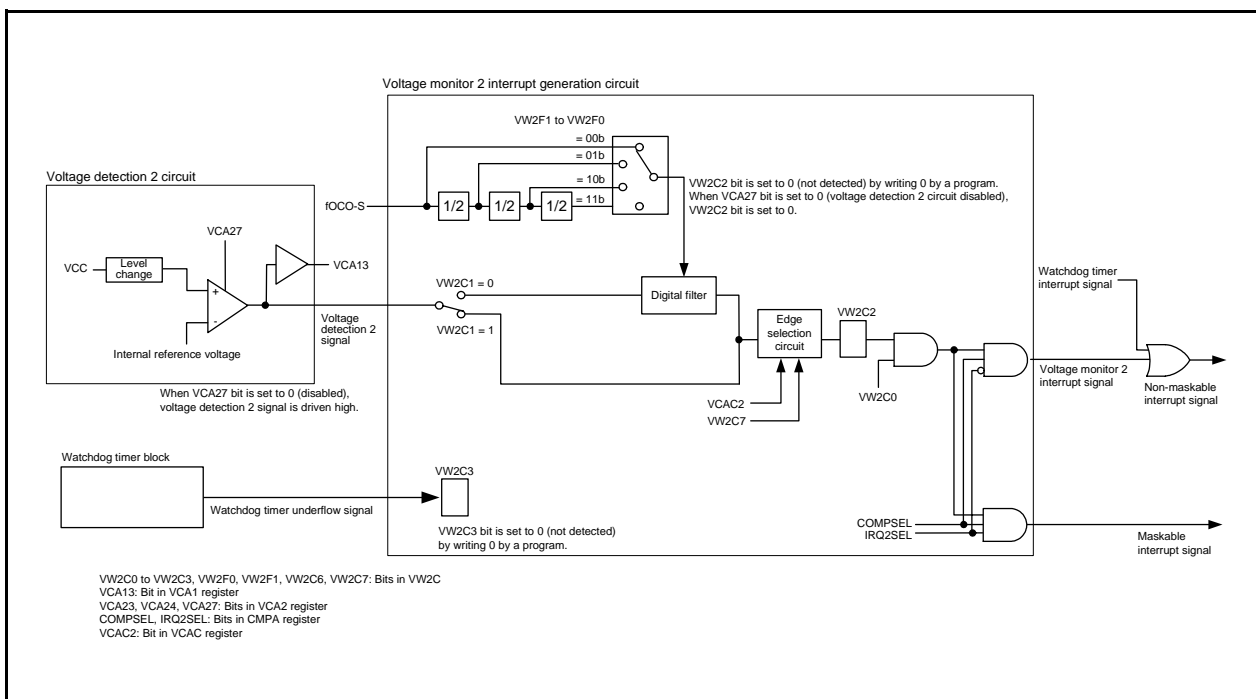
Voltage monitor 2 interrupt generation circuit

VW2F1 to VW2F0

= 00b

= 01b

= 10b

= 11b

Voltage detection 2 circuit

fOCO-S

1/2

1/2

1/2

VW2C2 bit is set to 0 (not detected) by writing 0 by a program. When VCA27 bit is set to 0 (voltage detection 2 circuit disabled), VW2C2 bit is set to 0.

VCA27

VCC

Level change

+

-

VCA13

Internal reference voltage

VW2C1 = 0

VW2C1 = 1

Voltage detection 2 signal

Digital filter

Edge selection circuit

VW2C2

VW2C0

Watchdog timer interrupt signal

Voltage monitor 2 interrupt signal

Non-maskable interrupt signal

When VCA27 bit is set to 0 (disabled), voltage detection 2 signal is driven high.

VCAC2

VW2C7

Watchdog timer block

Watchdog timer underflow signal

VW2C3

VW2C3 bit is set to 0 (not detected) by writing 0 by a program.

COMPSEL

IRQ2SEL

Maskable interrupt signal

VW2C0 to VW2C3, VW2F0, VW2F1, VW2C6, VW2C7: Bits in VW2C
VCA13: Bit in VCA1 register
VCA23, VCA24, VCA27: Bits in VCA2 register
COMPSEL, IRQ2SEL: Bits in CMPA register
VCAC2: Bit in VCAC register